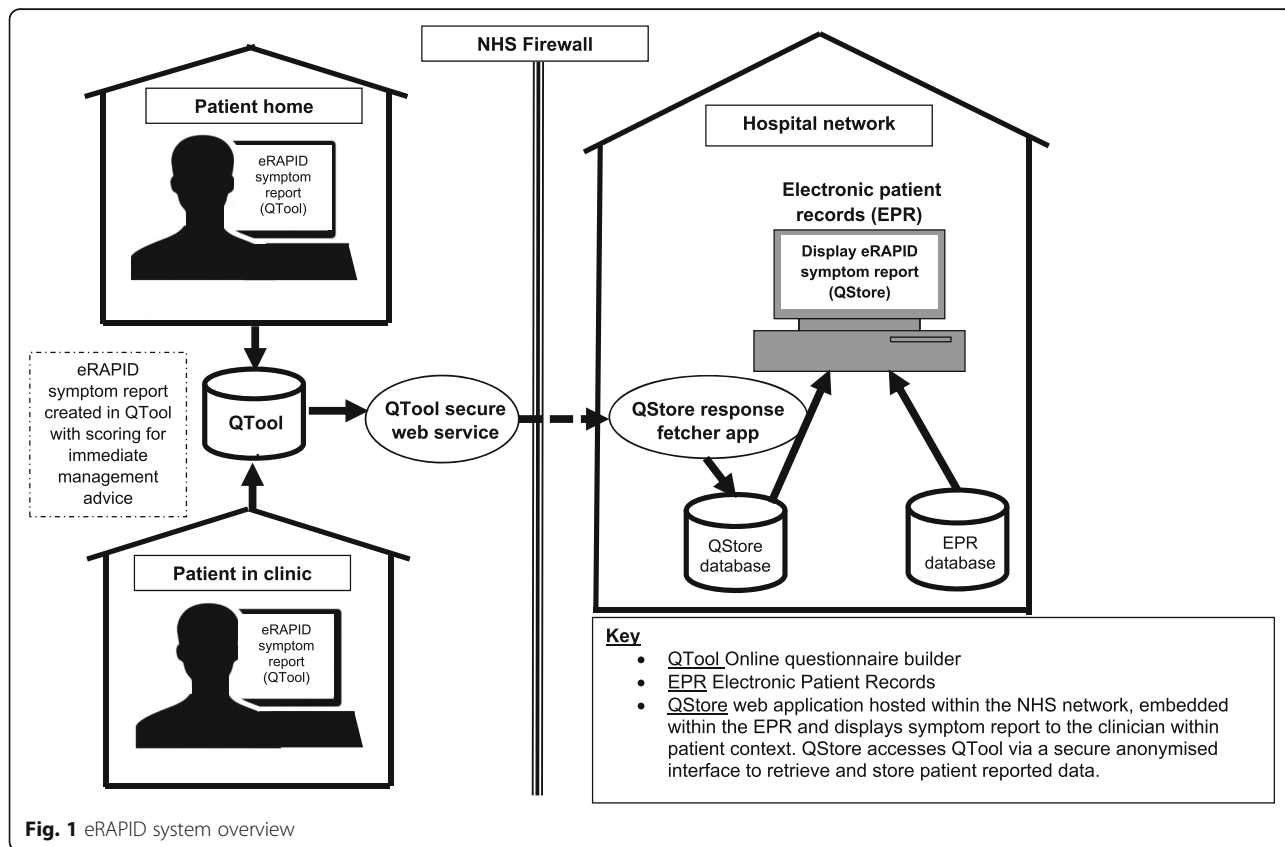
NHS Firewall

Patient home

eRAPID symptom report (QTool)

Hospital network

Electronic patient records (EPR)

Display eRAPID symptom report (QStore)

eRAPID symptom report created in QTool with scoring for immediate management advice

QTool

QTool secure web service

QStore response fetcher app

QStore database

EPR database

Patient in clinic

eRAPID symptom report (QTool)

Key
- QTool Online questionnaire builder
- EPR Electronic Patient Records
- QStore web application hosted within the NHS network, embedded within the EPR and displays symptom report to the clinician within patient context. QStore accesses QTool via a secure anonymised interface to retrieve and store patient reported data.

Fig. 1 eRAPID system overview